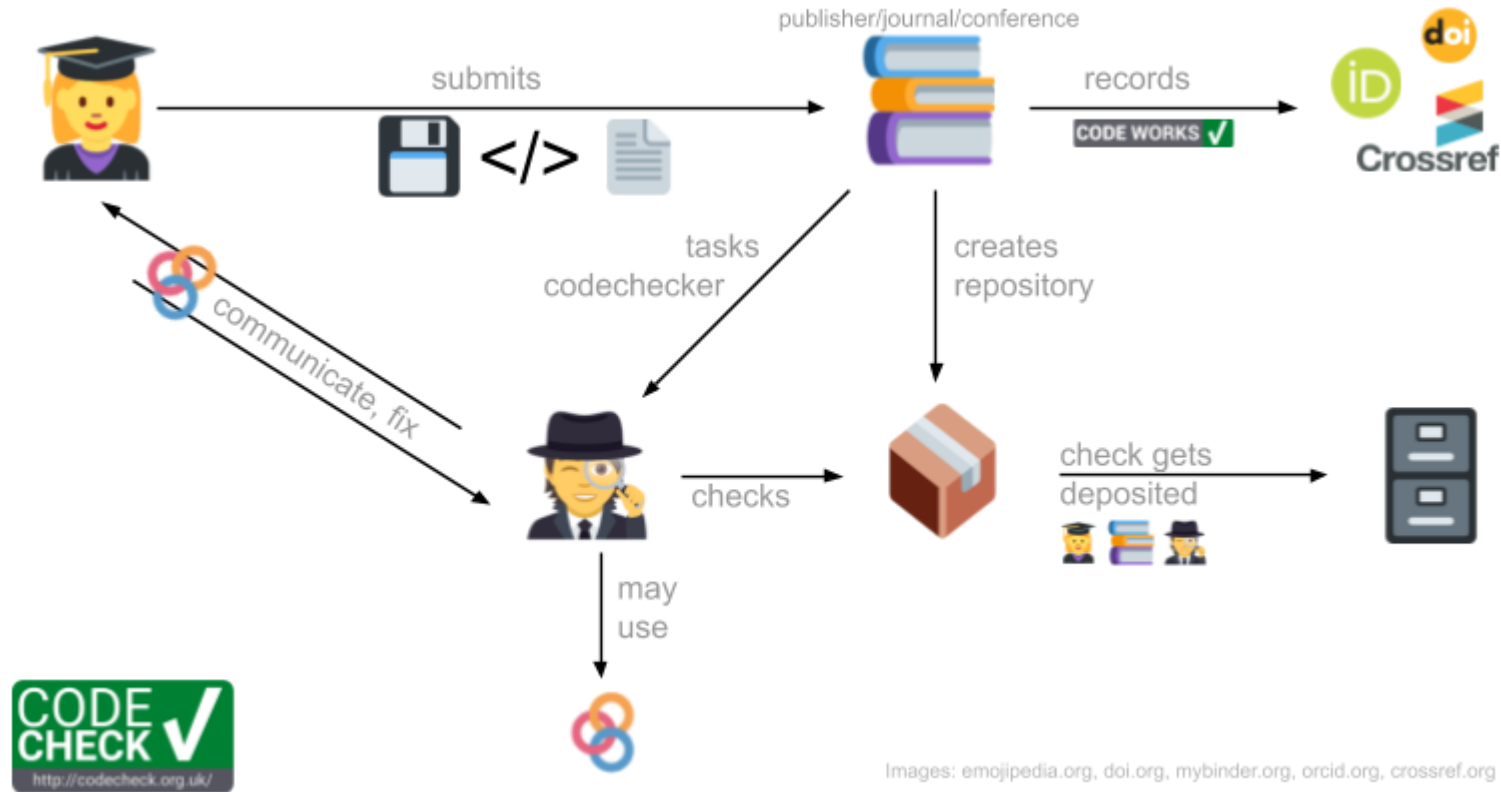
publisher/journal/conference

submits

</>

records

CODE WORKS ✓

doi

iD

Crossref

tasks codechecker

creates repository

communicate, fix

checks

check gets deposited

may use

CODE CHECK ✓
http://codecheck.org.uk/

Images: emojipedia.org, doi.org, mybinder.org, orcid.org, crossref.org